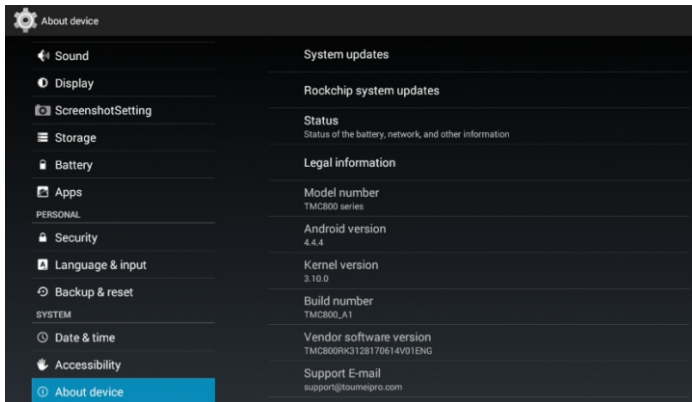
About device

Sound
Display
ScreenshotSetting
Storage
Battery
Apps
PERSONAL
Security
Language & input
Backup & reset
SYSTEM
Date & time
Accessibility
About device

System updates

Rockchip system updates

Status
Status of the battery, network, and other information

Legal information

Model number
TMC800 series

Android version
4.4.4

Kernel version
3.10.0

Build number
TMC800_A1

Vendor software version
TMC800RK3128170614V01ENG

Support E-mail
support@toumeipro.com